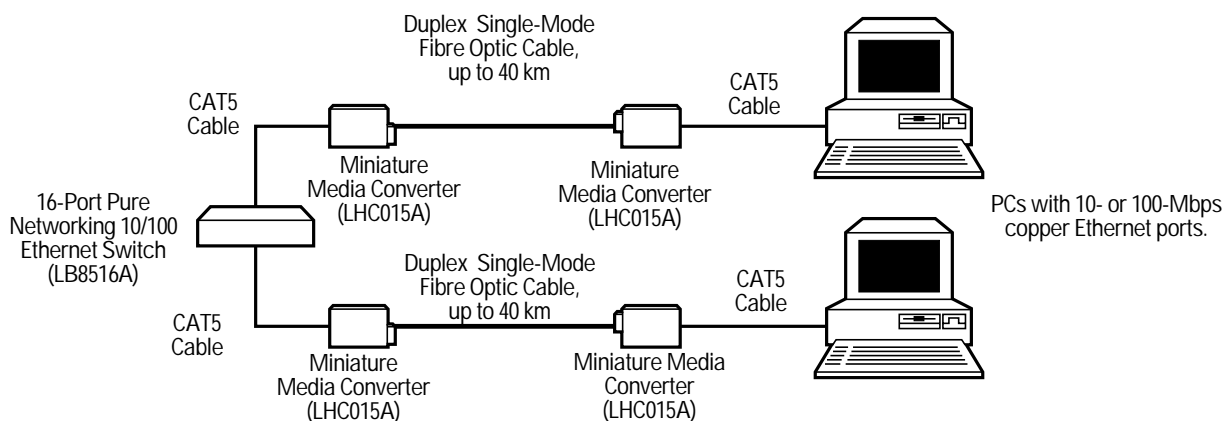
Duplex Single-Mode Fibre Optic Cable, up to 40 km

CAT5 Cable

CAT5 Cable

Miniature Media Converter (LHC015A)

Miniature Media Converter (LHC015A)

16-Port Pure Networking 10/100 Ethernet Switch (LB8516A)

PCs with 10- or 100-Mbps copper Ethernet ports.

Duplex Single-Mode Fibre Optic Cable, up to 40 km

CAT5 Cable

CAT5 Cable

Miniature Media Converter (LHC015A)

Miniature Media Converter (LHC015A)